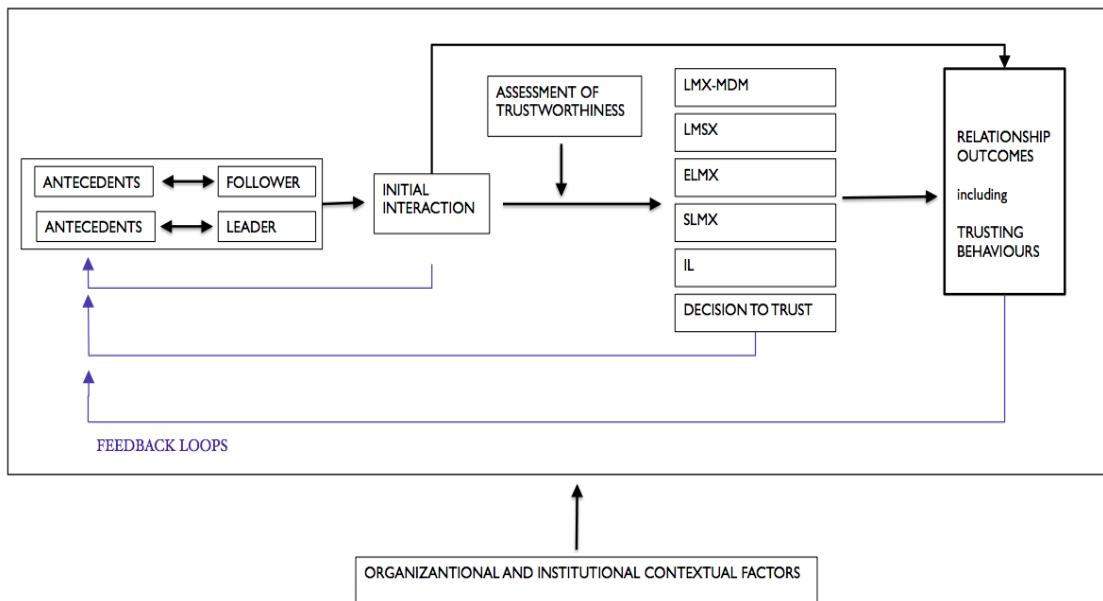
ANTECEDENTS
FOLLOWER
ANTECEDENTS
LEADER
INITIAL INTERACTION
ASSESSMENT OF TRUSTWORTHINESS
LMX-MDM
LMSX
ELMX
SLMX
IL
DECISION TO TRUST
RELATIONSHIP OUTCOMES
including
TRUSTING BEHAVIOURS
FEEDBACK LOOPS
ORGANIZANTIONAL AND INSTITUTIONAL CONTEXTUAL FACTORS